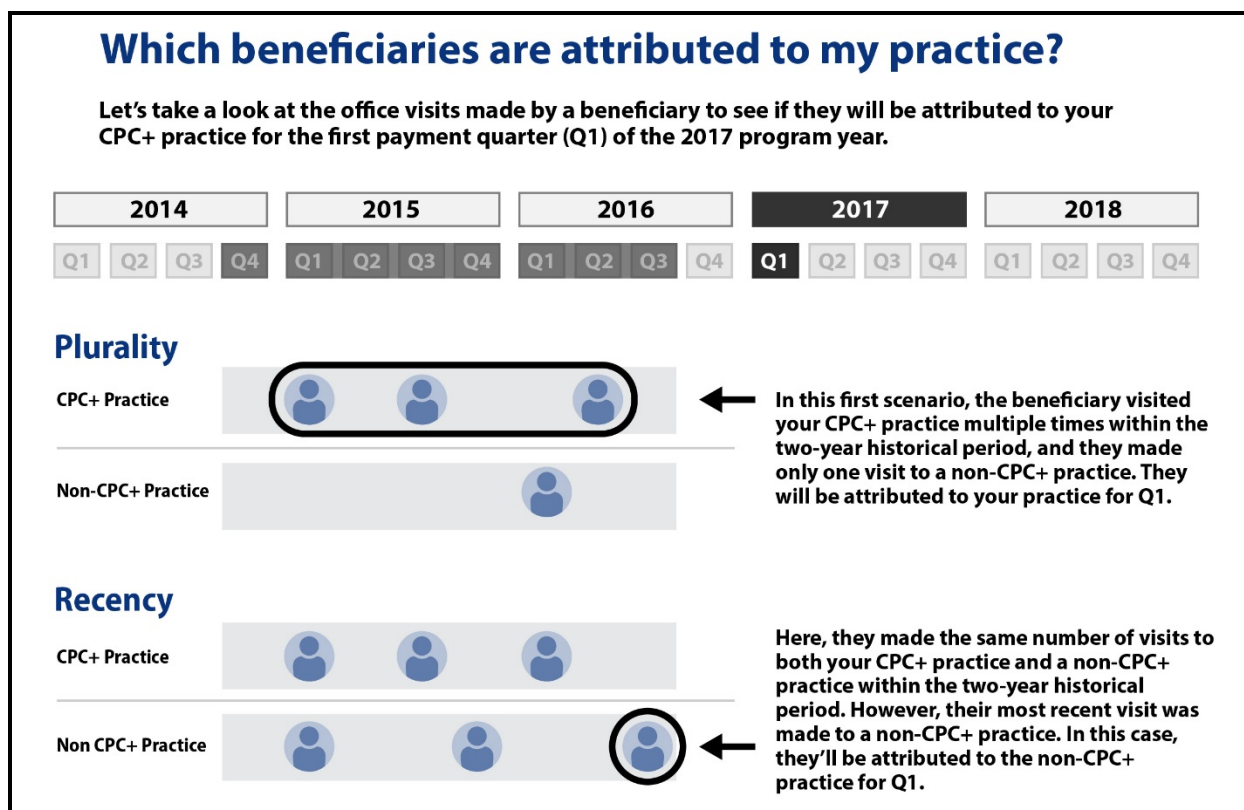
Which beneficiaries are attributed to my practice?

Let's take a look at the office visits made by a beneficiary to see if they will be attributed to your CPC+ practice for the first payment quarter (Q1) of the 2017 program year.

2014 2015 2016 2017 2018

Q1 Q2 Q3 Q4 Q1 Q2 Q3 Q4 Q1 Q2 Q3 Q4 Q1 Q2 Q3 Q4 Q1 Q2 Q3 Q4

Plurality

CPC+ Practice

Non-CPC+ Practice

In this first scenario, the beneficiary visited your CPC+ practice multiple times within the two-year historical period, and they made only one visit to a non-CPC+ practice. They will be attributed to your practice for Q1.

Recency

CPC+ Practice

Non CPC+ Practice

Here, they made the same number of visits to both your CPC+ practice and a non-CPC+ practice within the two-year historical period. However, their most recent visit was made to a non-CPC+ practice. In this case, they'll be attributed to the non-CPC+ practice for Q1.